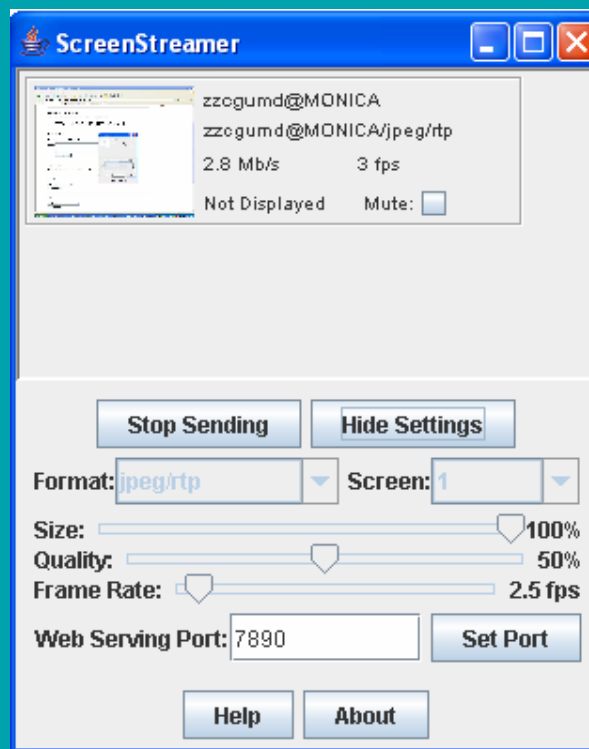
ScreenStreamer

zzcgumd@MONICA
zzcgumd@MONICA/jpeg/rtp
2.8 Mb/s 3 fps
Not Displayed Mute:

Stop Sending
Hide Settings

Format: jpeg/rtp
Screen: 1

Size: 100%
Quality: 50%
Frame Rate: 2.5 fps

Web Serving Port: 7890
Set Port

Help
About